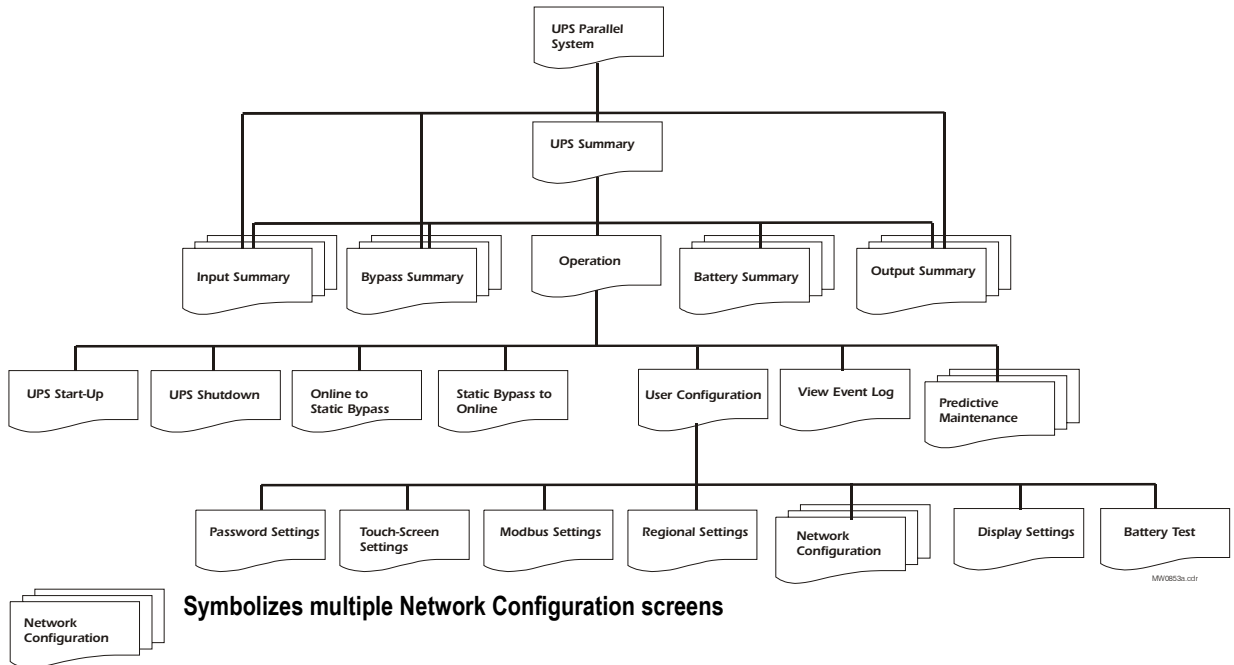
UPS Parallel System

UPS Summary

Input Summary

Bypass Summary

Operation

Battery Summary

Output Summary

UPS Start-Up

UPS Shutdown

Online to Static Bypass

Static Bypass to Online

User Configuration

View Event Log

Predictive Maintenance

Password Settings

Touch-Screen Settings

Modbus Settings

Regional Settings

Network Configuration

Display Settings

Battery Test

MW0853a.cdr

Network Configuration

Symbolizes multiple Network Configuration screens